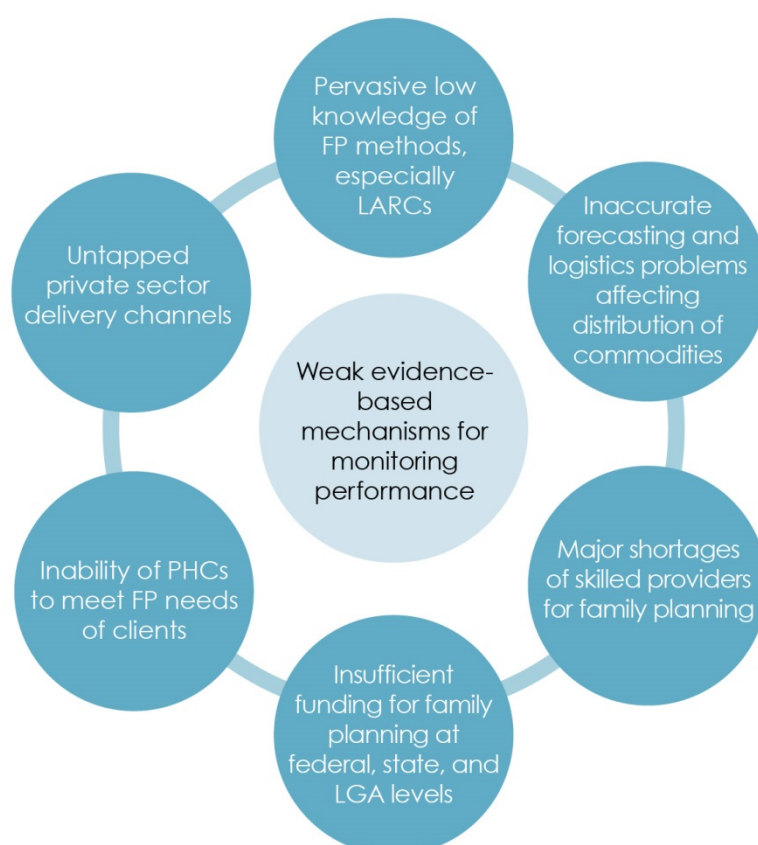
Pervasive low knowledge of FP methods, especially LARCs

Inaccurate forecasting and logistics problems affecting distribution of commodities

Major shortages of skilled providers for family planning

Insufficient funding for family planning at federal, state, and LGA levels

Inability of PHCs to meet FP needs of clients

Untapped private sector delivery channels

Weak evidence-based mechanisms for monitoring performance